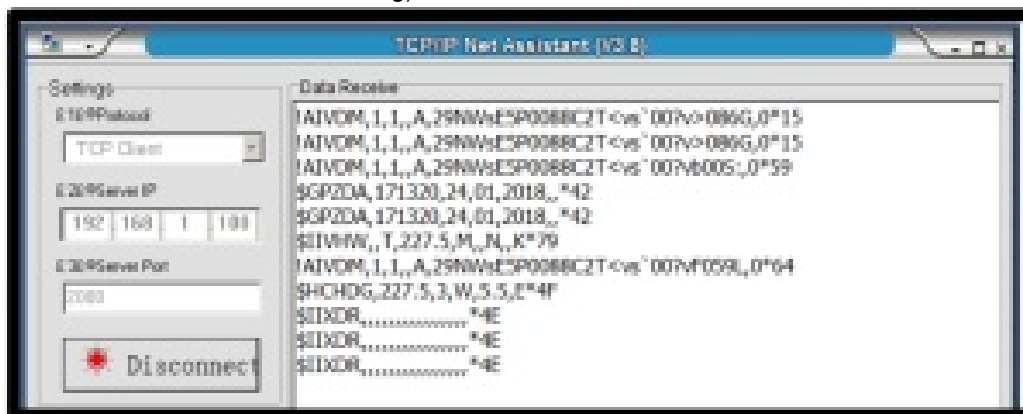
TCP/IP Net Assistant (V3.8)

Settings
(1)Protocol
TCP Client
(2)Server IP
192 168 1 100
(3)Server Port
2000

Disconnect

Data Receive
!AIVDM,1,1,,A,29NWsE5P0088C2T<vs`00?v>086G,0*15
!AIVDM,1,1,,A,29NWsE5P0088C2T<vs`00?v>086G,0*15
!AIVDM,1,1,,A,29NWsE5P0088C2T<vs`00?vb00S:,0*59
$GPZDA,171320,24,01,2018,,*42
$GPZDA,171320,24,01,2018,,*42
$IIVHW,,T,227.5,M,,N,,K*79
!AIVDM,1,1,,A,29NWsE5P0088C2T<vs`00?vf059L,0*64
$HCHDG,227.5,3,W,5.5,E*4F
$IIXDR,,,,,,,,,,,,,,,,*4E
$IIXDR,,,,,,,,,,,,,,,,*4E
$IIXDR,,,,,,,,,,,,,,,,*4E